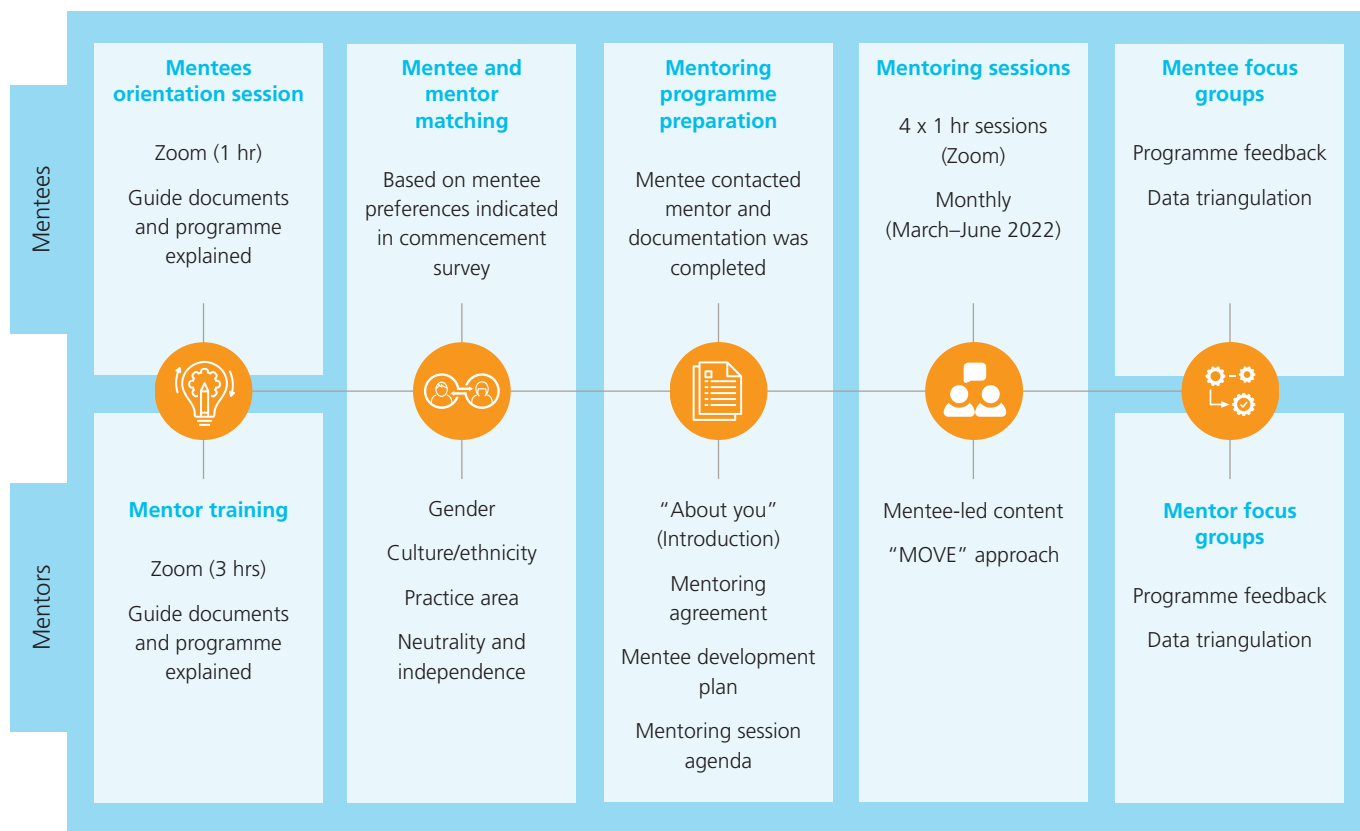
Mentees

Mentees orientation session

Zoom (1 hr)

Guide documents and programme explained

Mentee and mentor matching

Based on mentee preferences indicated in commencement survey

Mentoring programme preparation

Mentee contacted mentor and documentation was completed

Mentoring sessions

4 x 1 hr sessions (Zoom)

Monthly (March–June 2022)

Mentee focus groups

Programme feedback

Data triangulation

Mentors

Mentor training

Zoom (3 hrs)

Guide documents and programme explained

Gender

Culture/ethnicity

Practice area

Neutrality and independence

“About you” (Introduction)

Mentoring agreement

Mentee development plan

Mentoring session agenda

Mentee-led content

“MOVE” approach

Mentor focus groups

Programme feedback

Data triangulation